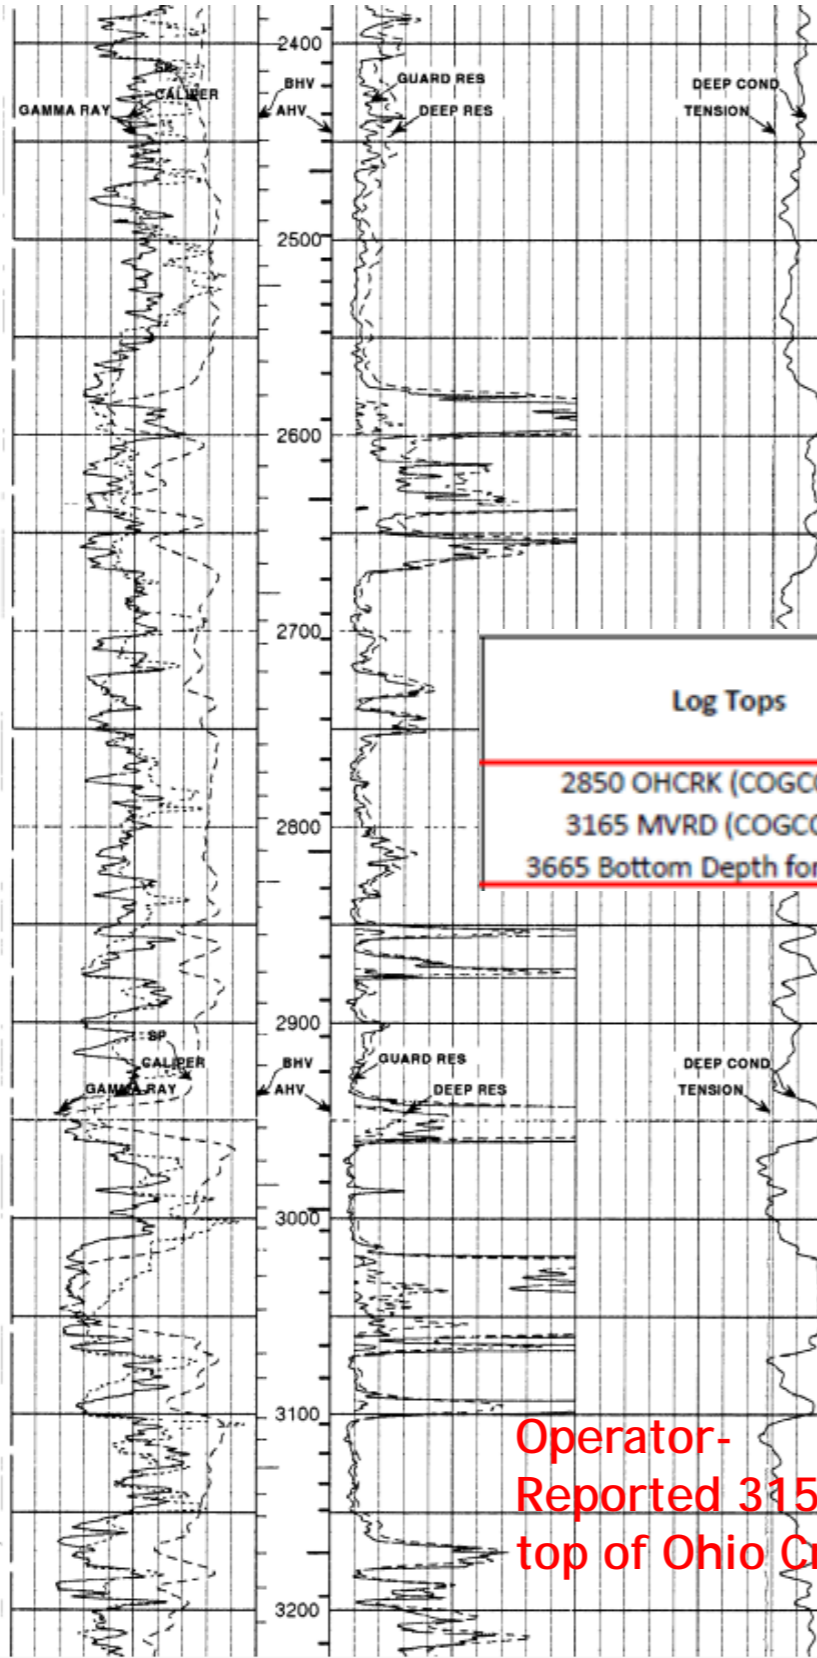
2400
SP
CALIPER
GAMMA RAY
BHV
AHV
GUARD RES
DEEP RES
DEEP COND
TENSION
2500
2600
2700
Log Tops
2850 OHCRK (COGC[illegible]
3165 MVRD (COGC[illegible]
3665 Bottom Depth fo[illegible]
2800
2900
SP
CALIPER
GAMMA RAY
BHV
AHV
GUARD RES
DEEP RES
DEEP COND
TENSION
3000
3100
Operator-Reported 315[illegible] top of Ohio Cr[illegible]
3200